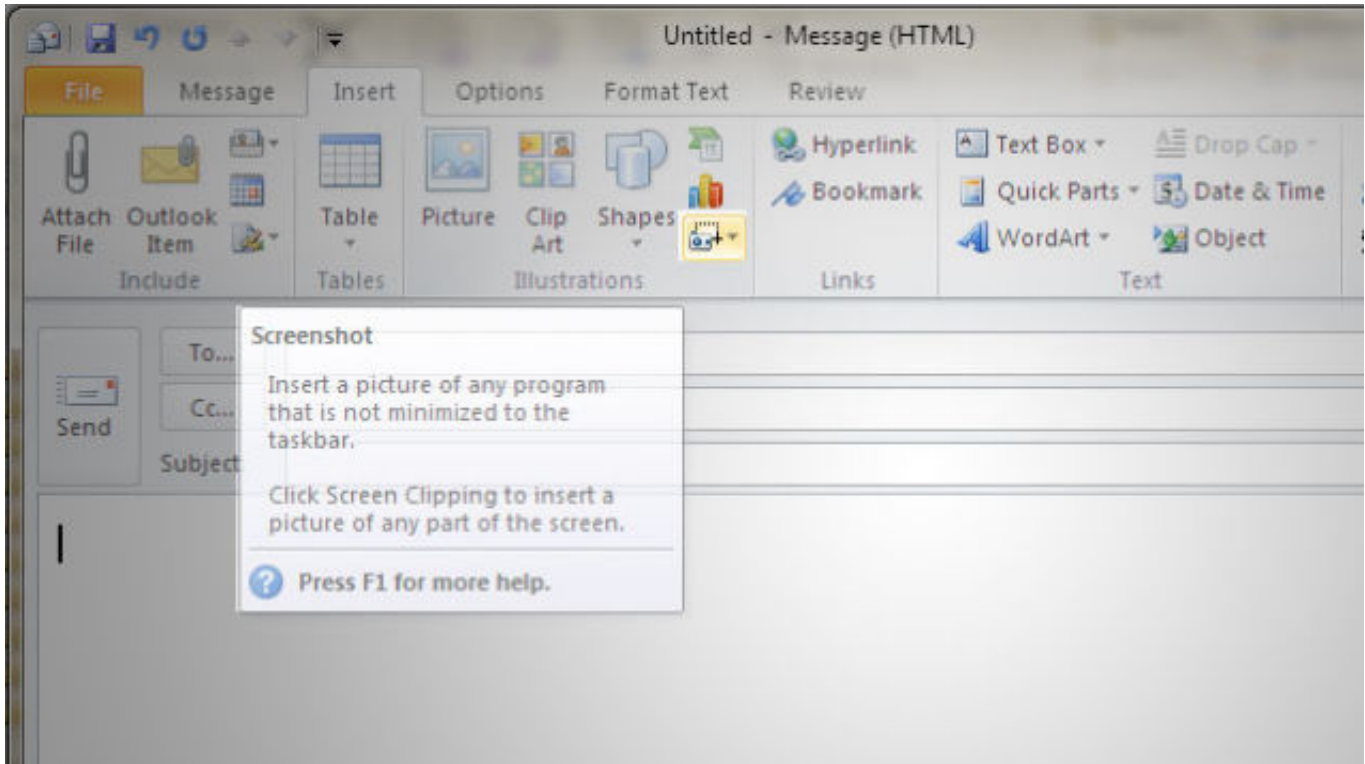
Untitled - Message (HTML)

File
Message
Insert
Options
Format Text
Review

Attach File
Outlook Item
Include

Table
Tables

Picture
Clip Art
Shapes
Illustrations

Hyperlink
Bookmark
Links

Text Box
Quick Parts
WordArt
Drop Cap
Date & Time
Object
Text

Send
To...
Cc...
Subject

Screenshot

Insert a picture of any program that is not minimized to the taskbar.

Click Screen Clipping to insert a picture of any part of the screen.

Press F1 for more help.